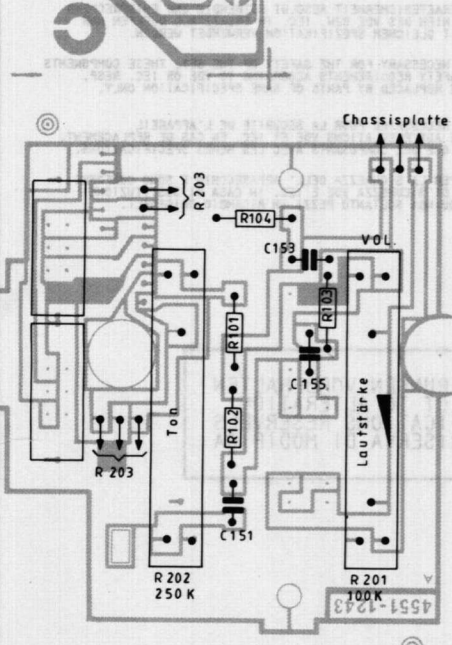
NECESSARY FOR THE SAFETY OF THESE COMPONENTS
REPLACED BY PARTS OF SAME SPECIFICATION ONLY.

Chassisplatte

R 203

R104

C153

VOL.

R103

R101

C155

Ton

R102

Lautstärke

R 203

C151

R 202
250 K

R 201
100 K

4551-1243